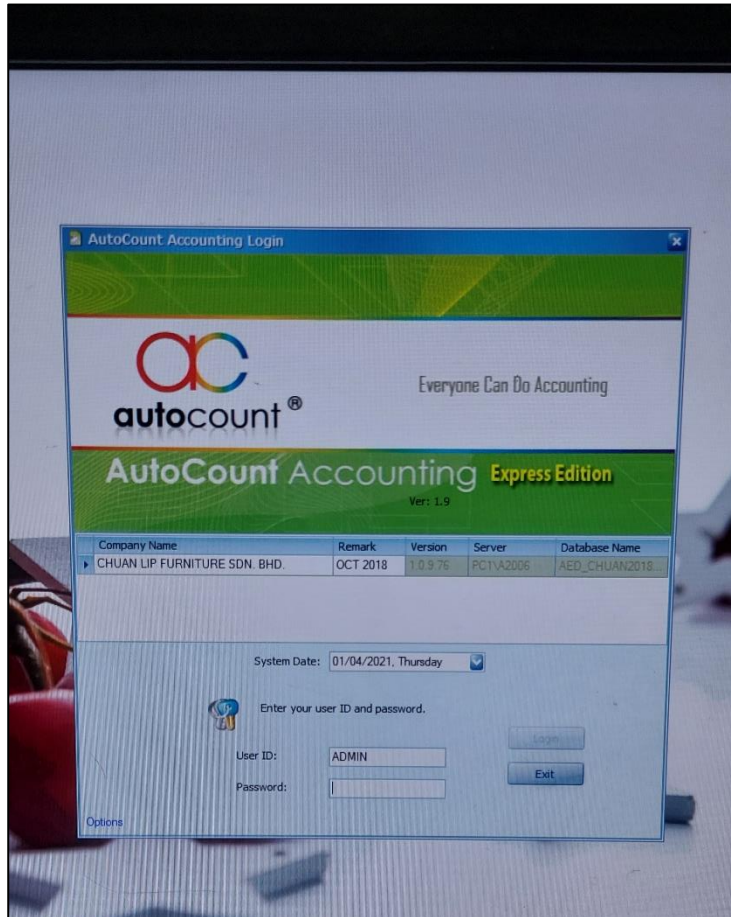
AutoCount Accounting Login

ac
autocount®

Everyone Can Do Accounting

AutoCount Accounting Express Edition
Ver: 1.9

| Company Name | Remark | Version | Server | Database Name |
|---|---|---|---|---|
| CHUAN LIP FURNITURE SDN. BHD. | OCT 2018 | 1.0.9.76 | PC1\A2006 | AED_CHUAN2018... |

System Date: 01/04/2021, Thursday

Enter your user ID and password.

User ID: ADMIN
Password:

Login
Exit

Options